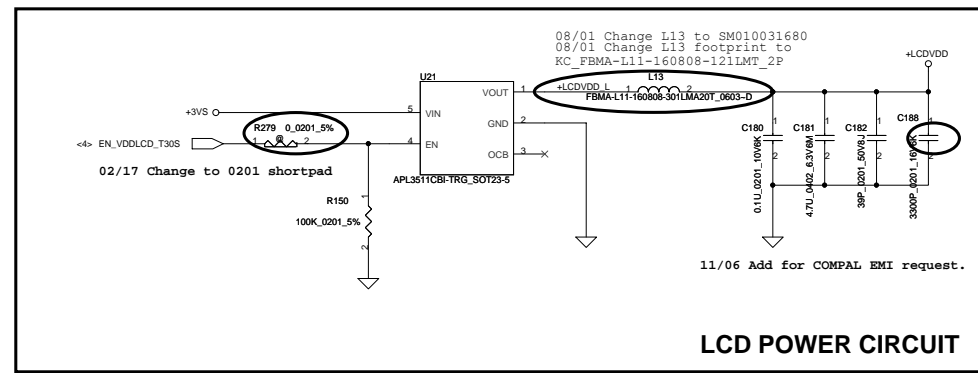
08/01 Change L13 to SM010031680
08/01 Change L13 footprint to
KC_FBMA-L11-160808-121LMT_2P

+LCDVDD

U21

L13

+3VS

VIN

VOUT

+LCDVDD_L

FBMA-L11-160808-301LMA20T_0603-D

GND

<4> EN_VDDLCD_T30S

R279 0_0201_5%

EN

OCB

02/17 Change to 0201 shortpad

APL3511CBI-TRG_SOT23-5

R150

100K_0201_5%

C180

0.1U_0201_10V6K

C181

4.7U_0402_6.3V6M

C182

39P_0201_50V8J

C188

3300P_0201_16V7K

11/06 Add for COMPAL EMI request.

LCD POWER CIRCUIT